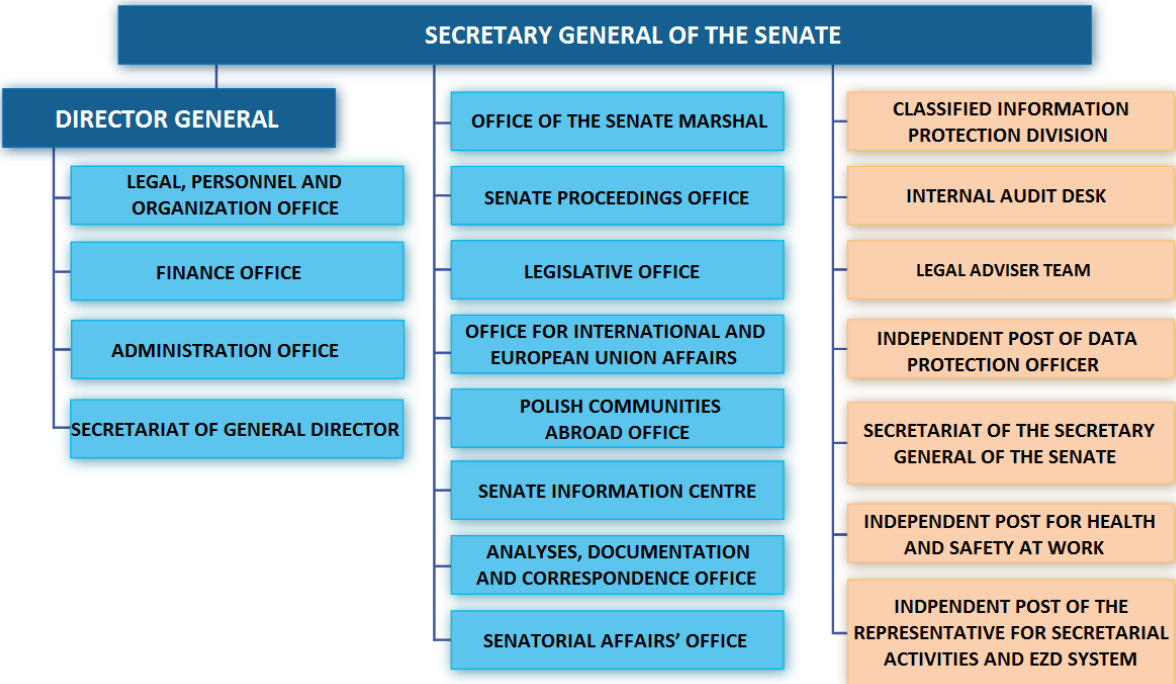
SECRETARY GENERAL OF THE SENATE

DIRECTOR GENERAL

LEGAL, PERSONNEL AND ORGANIZATION OFFICE

FINANCE OFFICE

ADMINISTRATION OFFICE

SECRETARIAT OF GENERAL DIRECTOR

OFFICE OF THE SENATE MARSHAL

SENATE PROCEEDINGS OFFICE

LEGISLATIVE OFFICE

OFFICE FOR INTERNATIONAL AND EUROPEAN UNION AFFAIRS

POLISH COMMUNITIES ABROAD OFFICE

SENATE INFORMATION CENTRE

ANALYSES, DOCUMENTATION AND CORRESPONDENCE OFFICE

SENATORIAL AFFAIRS' OFFICE

CLASSIFIED INFORMATION PROTECTION DIVISION

INTERNAL AUDIT DESK

LEGAL ADVISER TEAM

INDEPENDENT POST OF DATA PROTECTION OFFICER

SECRETARIAT OF THE SECRETARY GENERAL OF THE SENATE

INDEPENDENT POST FOR HEALTH AND SAFETY AT WORK

INDPENDENT POST OF THE REPRESENTATIVE FOR SECRETARIAL ACTIVITIES AND EZD SYSTEM